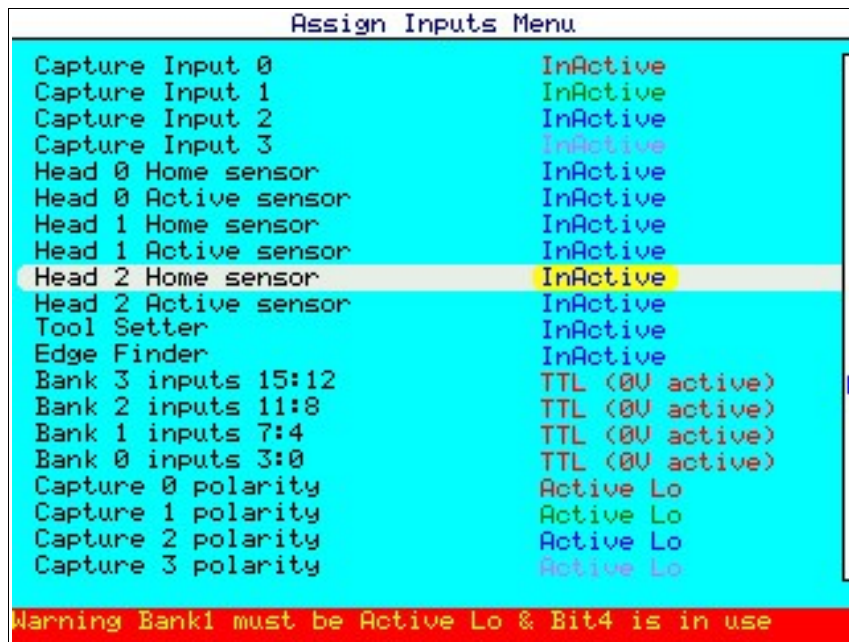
Assign Inputs Menu

| | |
|---|---|
| Capture Input 0 | InActive |
| Capture Input 1 | InActive |
| Capture Input 2 | InActive |
| Capture Input 3 | InActive |
| Head 0 Home sensor | InActive |
| Head 0 Active sensor | InActive |
| Head 1 Home sensor | InActive |
| Head 1 Active sensor | InActive |
| Head 2 Home sensor | InActive |
| Head 2 Active sensor | InActive |
| Tool Setter | InActive |
| Edge Finder | InActive |
| Bank 3 inputs 15:12 | TTL (0V active) |
| Bank 2 inputs 11:8 | TTL (0V active) |
| Bank 1 inputs 7:4 | TTL (0V active) |
| Bank 0 inputs 3:0 | TTL (0V active) |
| Capture 0 polarity | Active Lo |
| Capture 1 polarity | Active Lo |
| Capture 2 polarity | Active Lo |
| Capture 3 polarity | Active Lo |

Warning Bank1 must be Active Lo & Bit4 is in use